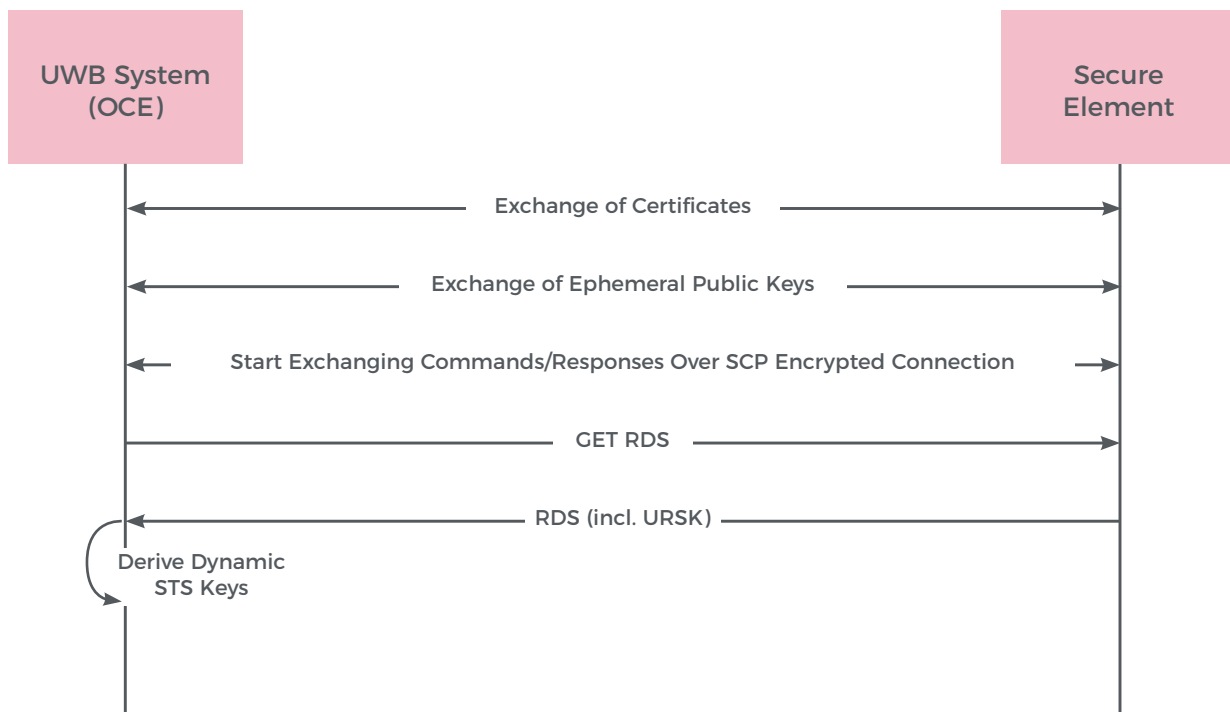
UWB System (OCE)

Secure Element

Exchange of Certificates

Exchange of Ephemeral Public Keys

Start Exchanging Commands/Responses Over SCP Encrypted Connection

GET RDS

RDS (incl. URSK)

Derive Dynamic STS Keys